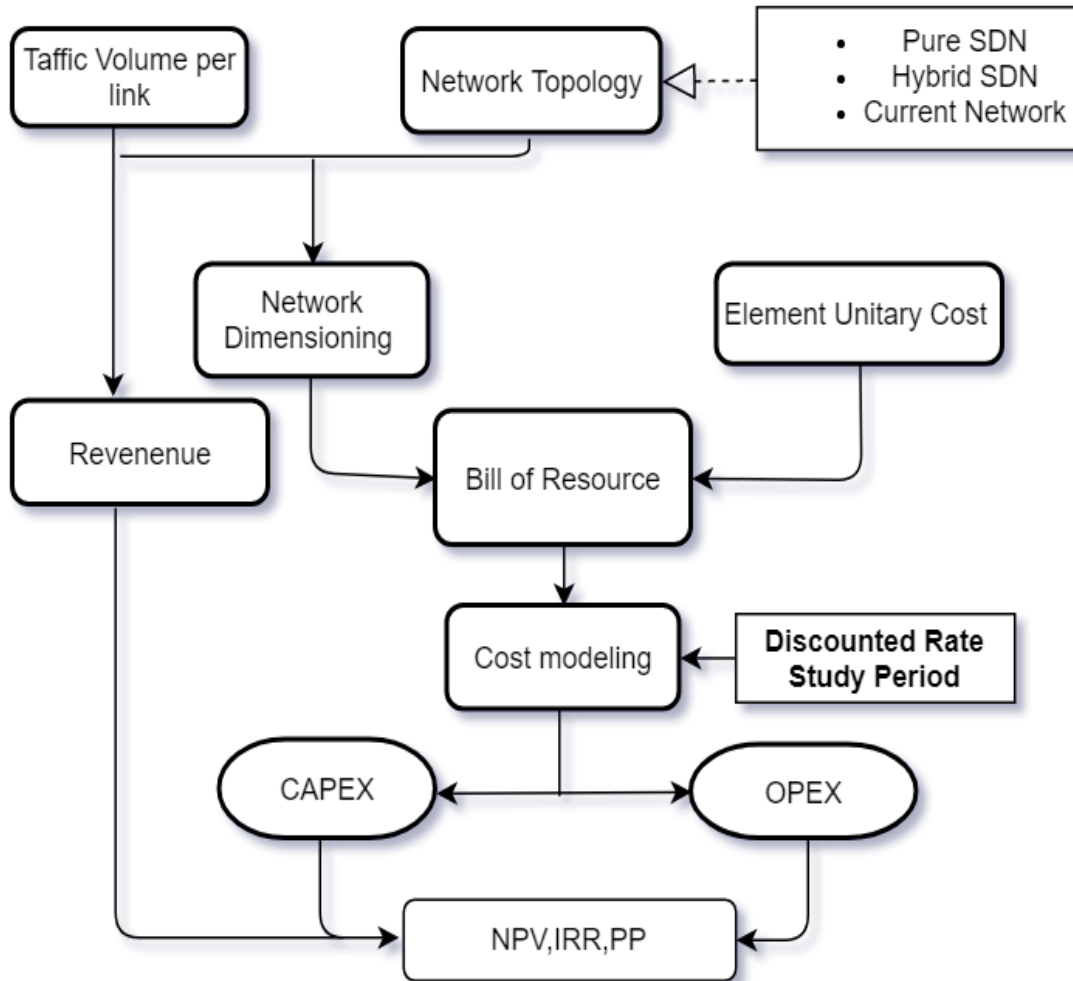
Taffic Volume per link

Network Topology

- Pure SDN
- Hybrid SDN
- Current Network

Network Dimensioning

Element Unitary Cost

Revenenue

Bill of Resource

Cost modeling

**Discounted Rate Study Period**

CAPEX

OPEX

NPV,IRR,PP